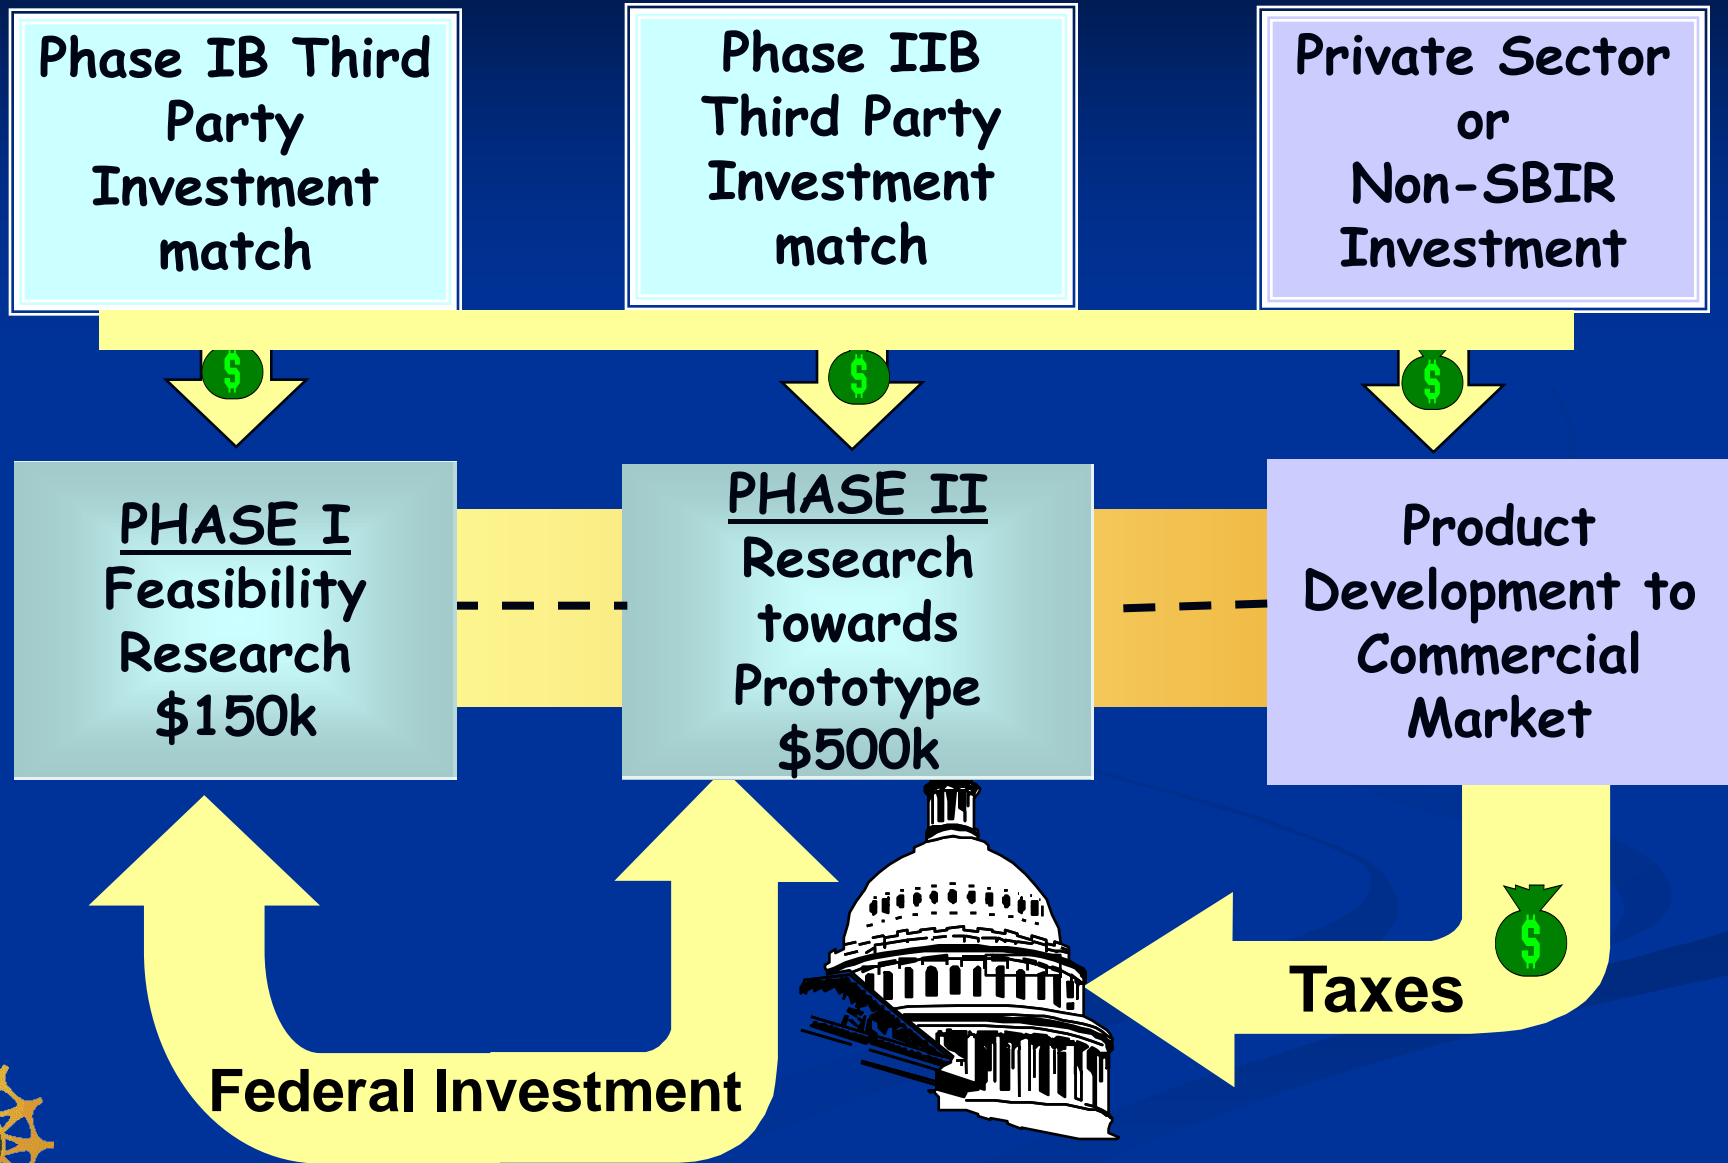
Phase IB Third Party Investment match

Phase IIB Third Party Investment match

Private Sector or Non-SBIR Investment

$

$

$

PHASE I
Feasibility Research $150k

PHASE II
Research towards Prototype $500k

Product Development to Commercial Market

$

Taxes

Federal Investment